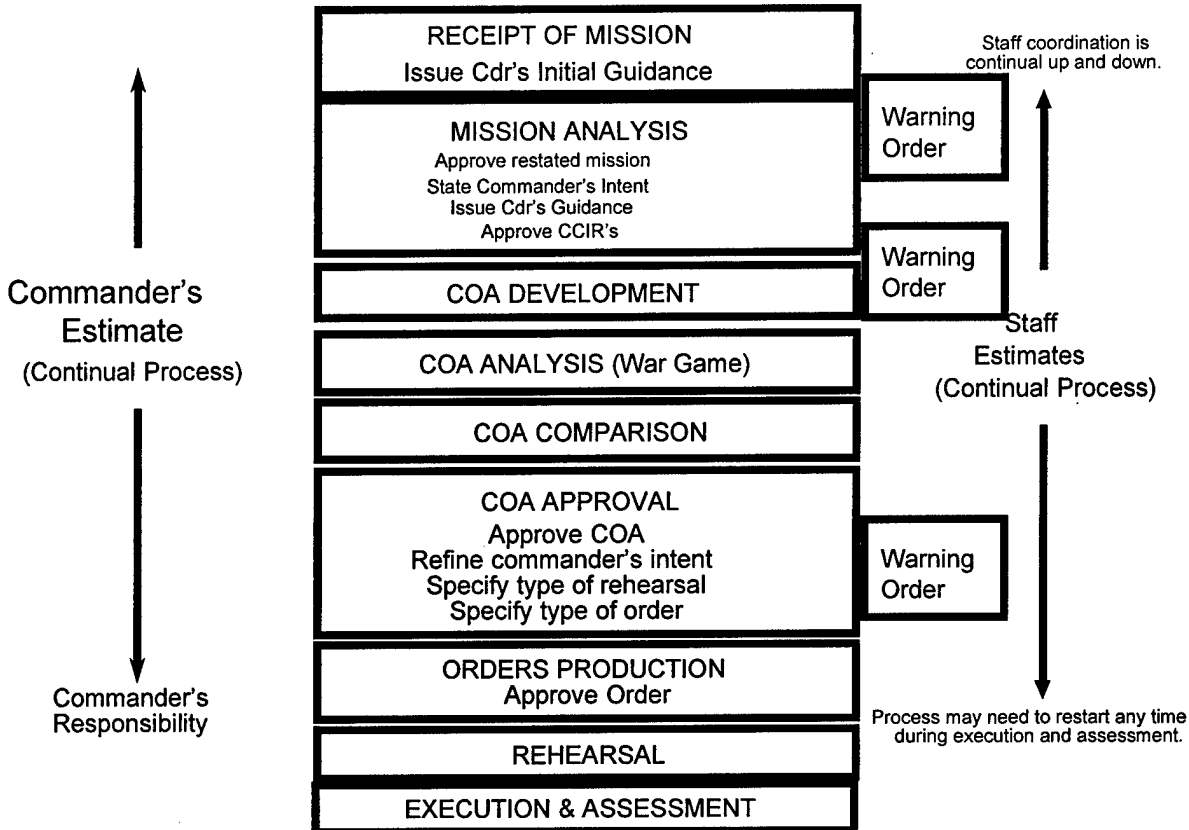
RECEIPT OF MISSION
Issue Cdr's Initial Guidance

Staff coordination is continual up and down.

MISSION ANALYSIS
Approve restated mission
State Commander's Intent
Issue Cdr's Guidance
Approve CCIR's

Warning Order

Warning Order

Commander's Estimate
(Continual Process)

COA DEVELOPMENT

Staff Estimates
(Continual Process)

COA ANALYSIS (War Game)

COA COMPARISON

COA APPROVAL
Approve COA
Refine commander's intent
Specify type of rehearsal
Specify type of order

Warning Order

ORDERS PRODUCTION
Approve Order

Commander's Responsibility

Process may need to restart any time during execution and assessment.

REHEARSAL

EXECUTION & ASSESSMENT